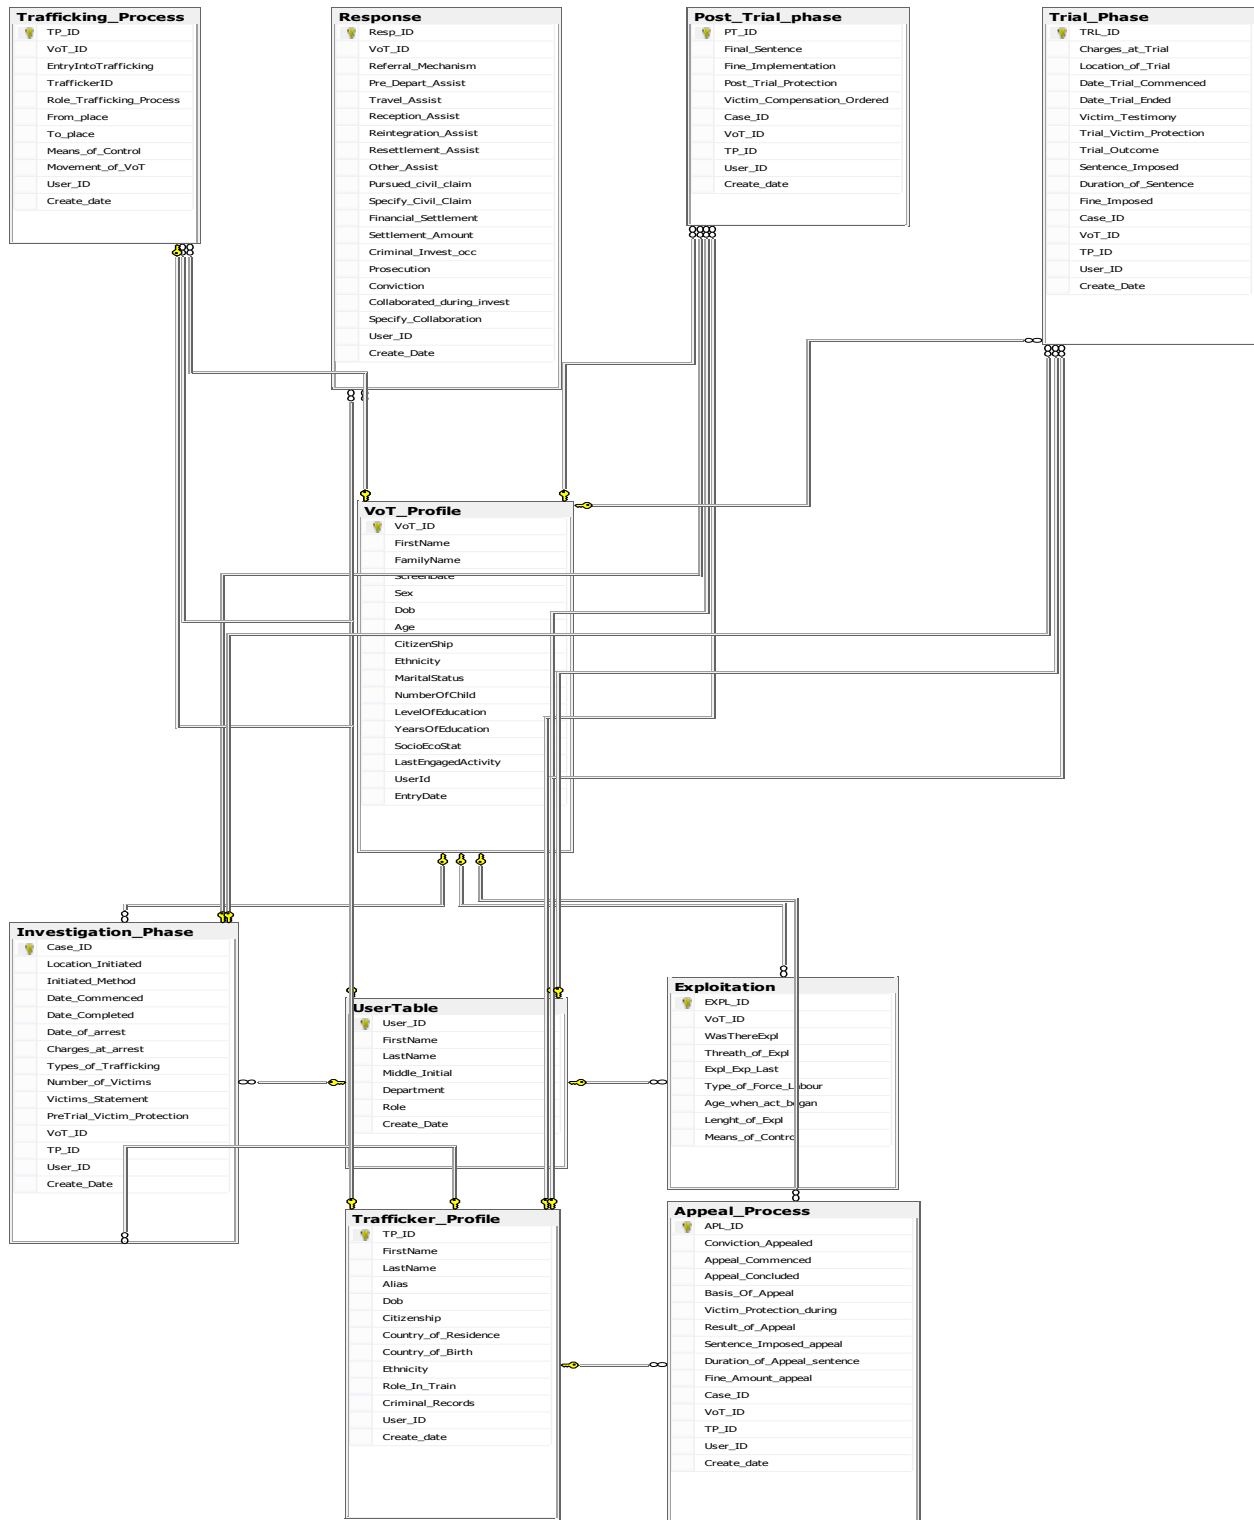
Trafficking_Process
TP_ID
VoT_ID
EntryIntoTrafficking
TraffickerID
Role_Trafficking_Process
From_place
To_place
Means_of_Control
Movement_of_VoT
User_ID
Create_date

Response
Resp_ID
VoT_ID
Referral_Mechanism
Pre_Depart_Assist
Travel_Assist
Reception_Assist
Reintegration_Assist
Resettlement_Assist
Other_Assist
Pursued_civil_claim
Specify_Civil_Claim
Financial_Settlement
Settlement_Amount
Criminal_Invest_occ
Prosecution
Conviction
Collaborated_during_invest
Specify_Collaboration
User_ID
Create_Date

Post_Trial_phase
PT_ID
Final_Sentence
Fine_Implementation
Post_Trial_Protection
Victim_Compensation_Ordered
Case_ID
VoT_ID
TP_ID
User_ID
Create_date

Trial_Phase
TRL_ID
Charges_at_Trial
Location_of_Trial
Date_Trial_Commenced
Date_Trial_Ended
Victim_Testimony
Trial_Victim_Protection
Trial_Outcome
Sentence_Imposed
Duration_of_Sentence
Fine_Imposed
Case_ID
VoT_ID
TP_ID
User_ID
Create_Date

VoT_Profile
VoT_ID
FirstName
FamilyName
ScreenDate
Sex
Dob
Age
CitizenShip
Ethnicity
MaritalStatus
NumberOfChild
LevelOfEducation
YearsOfEducation
SocioEcoStat
LastEngagedActivity
UserId
EntryDate

Investigation_Phase
Case_ID
Location_Initiated
Initiated_Method
Date_Commenced
Date_Completed
Date_of_arrest
Charges_at_arrest
Types_of_Trafficking
Number_of_Victims
Victims_Statement
PreTrial_Victim_Protection
VoT_ID
TP_ID
User_ID
Create_Date

UserTable
User_ID
FirstName
LastName
Middle_Initial
Department
Role
Create_Date

Exploitation
EXPL_ID
VoT_ID
WasThereExpl
Threath_of_Expl
Expl_Exp_Last
Type_of_Force_Labour
Age_when_act_began
Lenght_of_Expl
Means_of_Control

Trafficker_Profile
TP_ID
FirstName
LastName
Alias
Dob
Citizenship
Country_of_Residence
Country_of_Birth
Ethnicity
Role_In_Train
Criminal_Records
User_ID
Create_date

Appeal_Process
APL_ID
Conviction_Appealed
Appeal_Commenced
Appeal_Concluded
Basis_Of_Appeal
Victim_Protection_during
Result_of_Appeal
Sentence_Imposed_appeal
Duration_of_Appeal_sentence
Fine_Amount_appeal
Case_ID
VoT_ID
TP_ID
User_ID
Create_date